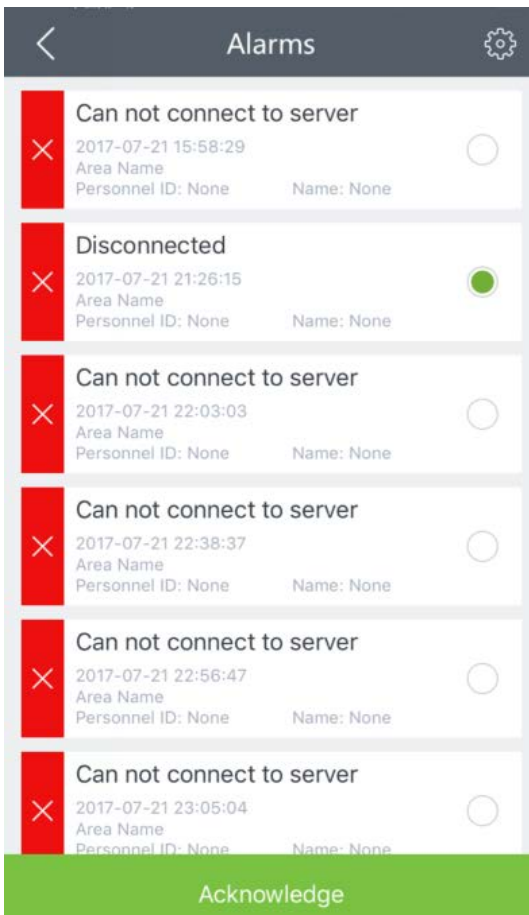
Alarms

Can not connect to server
2017-07-21 15:58:29
Area Name
Personnel ID: None Name: None

Disconnected
2017-07-21 21:26:15
Area Name
Personnel ID: None Name: None

Can not connect to server
2017-07-21 22:03:03
Area Name
Personnel ID: None Name: None

Can not connect to server
2017-07-21 22:38:37
Area Name
Personnel ID: None Name: None

Can not connect to server
2017-07-21 22:56:47
Area Name
Personnel ID: None Name: None

Can not connect to server
2017-07-21 23:05:04
Area Name
Personnel ID: None Name: None

Acknowledge